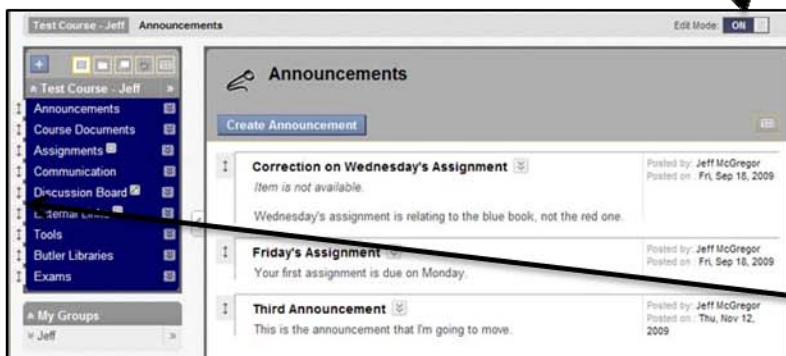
Test Course - Jeff Announcements

Edit Mode: ON

Test Course - Jeff

Announcements
Course Documents
Assignments
Communication
Discussion Board
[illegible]ternal Links
Tools
Butler Libraries
Exams

My Groups
Jeff

Announcements

Create Announcement

Correction on Wednesday's Assignment
Item is not available.
Wednesday's assignment is relating to the blue book, not the red one.
Posted by: Jeff McGregor
Posted on: Fri, Sep 18, 2009

Friday's Assignment
Your first assignment is due on Monday.
Posted by: Jeff McGregor
Posted on: Fri, Sep 18, 2009

Third Announcement
This is the announcement that I'm going to move.
Posted by: Jeff McGregor
Posted on: Thu, Nov 12, 2009